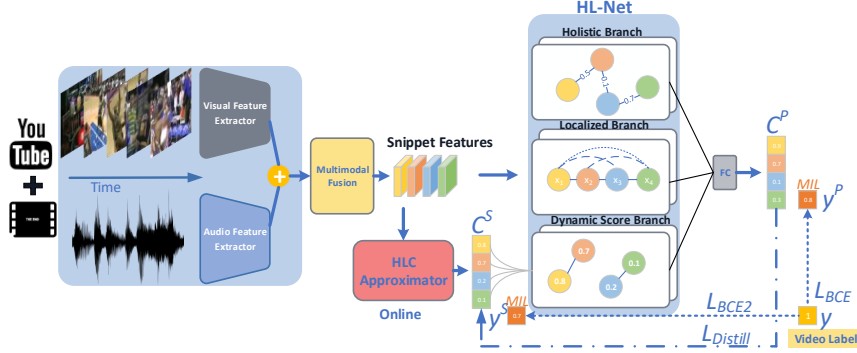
You
Tube
+
Time
Visual Feature Extractor
Audio Feature Extractor
+
Multimodal Fusion
Snippet Features
HLC Approximator
Online
HL-Net
Holistic Branch
0.5
0.1
0.7
Localized Branch
$x_1$
$x_2$
$x_3$
$x_4$
Dynamic Score Branch
0.7
0.8
0.1
0.2
FC
$C^P$
0.9
0.8
0.1
0.8
MIL
0.8
$y^P$
$C^S$
0.8
0.7
0.2
0.1
MIL
0.7
$y^S$
$L_{BCE2}$
$L_{BCE}$
1
$y$
$L_{Distill}$
Video Label